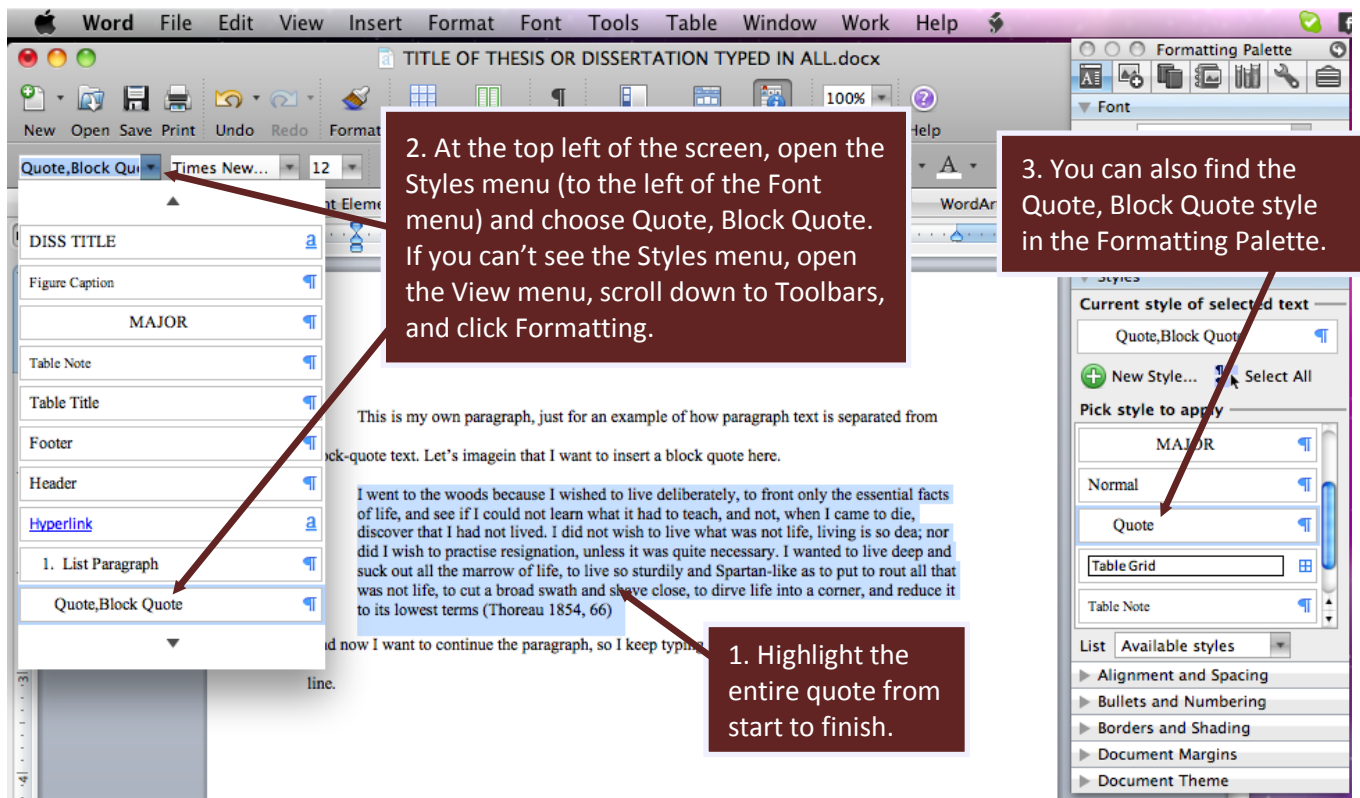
Word File Edit View Insert Format Font Tools Table Window Work Help

TITLE OF THESIS OR DISSERTATION TYPED IN ALL.docx

New Open Save Print Undo Redo Format

100%

Help

Quote,Block Quo Times New... 12

DISS TITLE

Figure Caption

MAJOR

Table Note

Table Title

Footer

Header

Hyperlink

1. List Paragraph

Quote,Block Quote

2. At the top left of the screen, open the Styles menu (to the left of the Font menu) and choose Quote, Block Quote. If you can't see the Styles menu, open the View menu, scroll down to Toolbars, and click Formatting.

3. You can also find the Quote, Block Quote style in the Formatting Palette.

This is my own paragraph, just for an example of how paragraph text is separated from

ock-quote text. Let's imagein that I want to insert a block quote here.

I went to the woods because I wished to live deliberately, to front only the essential facts of life, and see if I could not learn what it had to teach, and not, when I came to die, discover that I had not lived. I did not wish to live what was not life, living is so dea; nor did I wish to practise resignation, unless it was quite necessary. I wanted to live deep and suck out all the marrow of life, to live so sturdily and Spartan-like as to put to rout all that was not life, to cut a broad swath and shave close, to dirve life into a corner, and reduce it to its lowest terms (Thoreau 1854, 66)

d now I want to continue the paragraph, so I keep typing

line.

1. Highlight the entire quote from start to finish.

Formatting Palette

Font

Current style of selected text

Quote,Block Quote

New Style... Select All

Pick style to apply

MAJOR

Normal

Quote

Table Grid

Table Note

List Available styles

Alignment and Spacing

Bullets and Numbering

Borders and Shading

Document Margins

Document Theme

WordAr